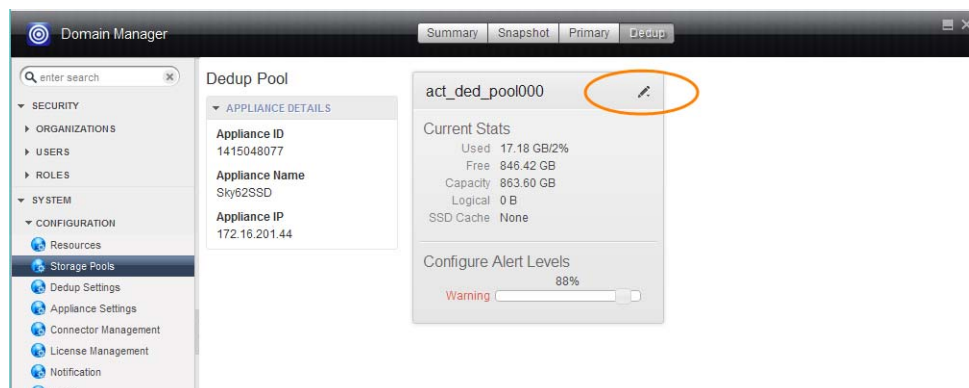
Domain Manager

Summary | Snapshot | Primary | Dedup

enter search

SECURITY
ORGANIZATIONS
USERS
ROLES
SYSTEM
CONFIGURATION
Resources
Storage Pools
Dedup Settings
Appliance Settings
Connector Management
License Management
Notification

Dedup Pool

APPLIANCE DETAILS

Appliance ID
1415048077

Appliance Name
Sky62SSD

Appliance IP
172.16.201.44

act_ded_pool000

Current Stats
Used 17.18 GB/2%
Free 846.42 GB
Capacity 863.60 GB
Logical 0 B
SSD Cache None

Configure Alert Levels
88%
Warning